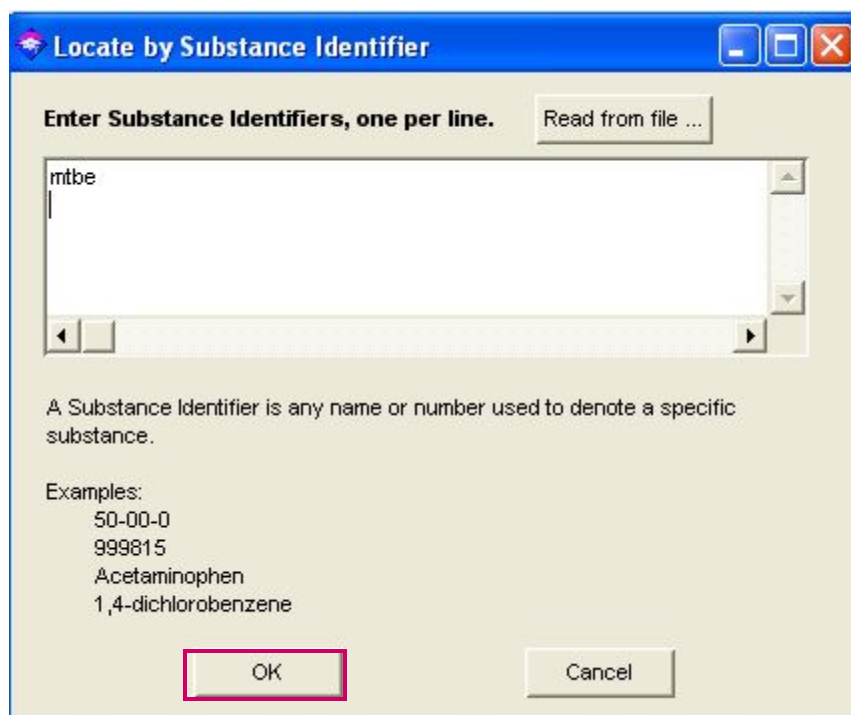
Locate by Substance Identifier

Enter Substance Identifiers, one per line.

Read from file ...

mtbe

A Substance Identifier is any name or number used to denote a specific substance.

Examples:
50-00-0
999815
Acetaminophen
1,4-dichlorobenzene

OK

Cancel